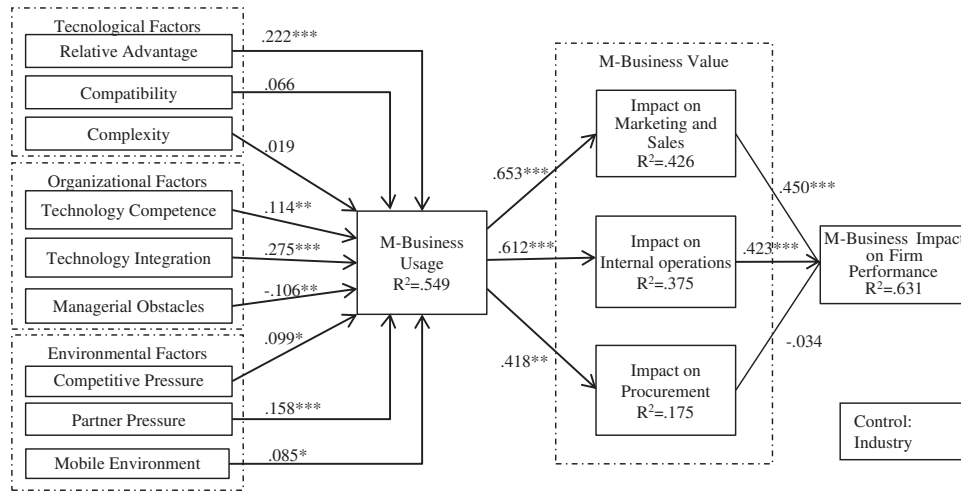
Tecnological Factors

Relative Advantage

Compatibility

Complexity

Organizational Factors

Technology Competence

Technology Integration

Managerial Obstacles

Environmental Factors

Competitive Pressure

Partner Pressure

Mobile Environment

.222***

.066

.019

.114**

.275***

-.106**

.099*

.158***

.085*

M-Business Usage $R^2$=.549

.653***

.612***

.418**

M-Business Value

Impact on Marketing and Sales $R^2$=.426

Impact on Internal operations $R^2$=.375

Impact on Procurement $R^2$=.175

.450***

.423***

-.034

M-Business Impact on Firm Performance $R^2$=.631

Control: Industry